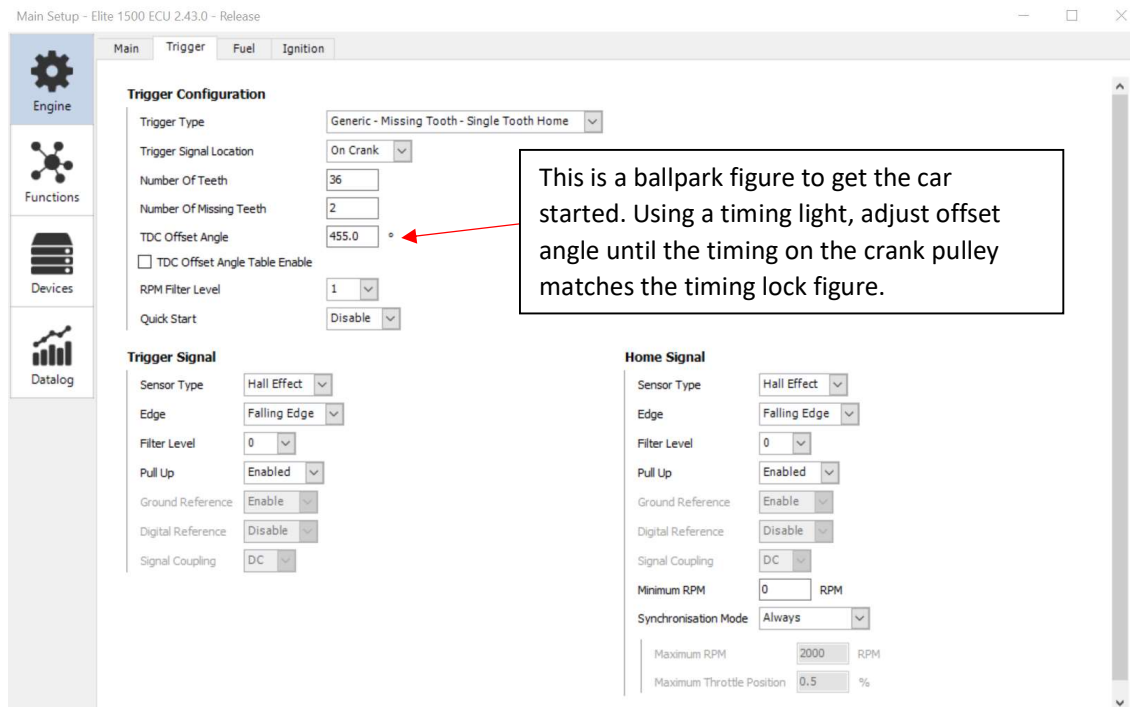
Main Setup - Elite 1500 ECU 2.43.0 - Release

Engine
Functions
Devices
Datalog

Main Trigger Fuel Ignition

Trigger Configuration
Trigger Type Generic - Missing Tooth - Single Tooth Home
Trigger Signal Location On Crank
Number Of Teeth 36
Number Of Missing Teeth 2
TDC Offset Angle 455.0 °
TDC Offset Angle Table Enable
RPM Filter Level 1
Quick Start Disable

This is a ballpark figure to get the car started. Using a timing light, adjust offset angle until the timing on the crank pulley matches the timing lock figure.

Trigger Signal
Sensor Type Hall Effect
Edge Falling Edge
Filter Level 0
Pull Up Enabled
Ground Reference Enable
Digital Reference Disable
Signal Coupling DC

Home Signal
Sensor Type Hall Effect
Edge Falling Edge
Filter Level 0
Pull Up Enabled
Ground Reference Enable
Digital Reference Disable
Signal Coupling DC
Minimum RPM 0 RPM
Synchronisation Mode Always
Maximum RPM 2000 RPM
Maximum Throttle Position 0.5 %